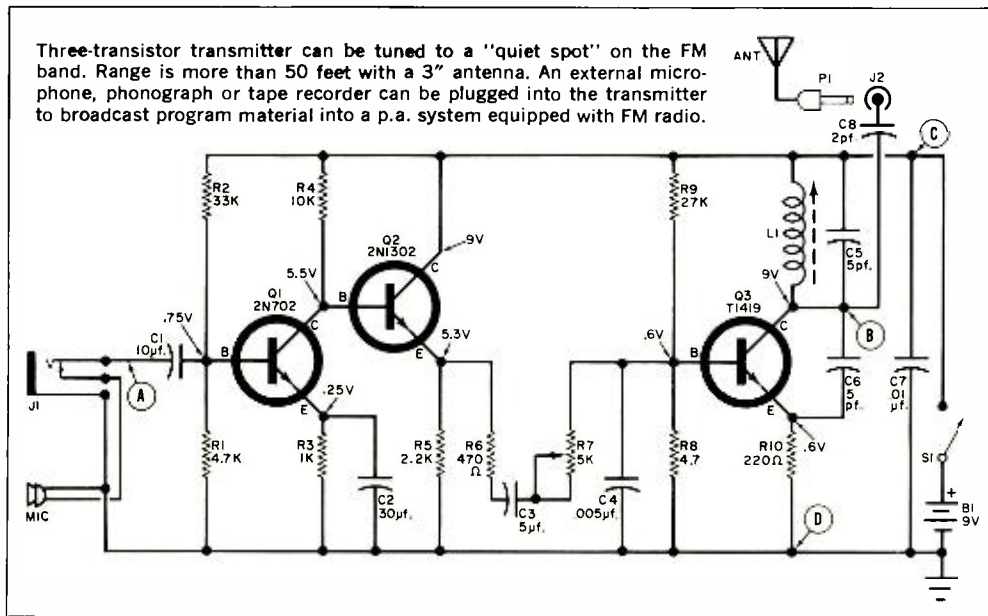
Three-transistor transmitter can be tuned to a "quiet spot" on the FM band. Range is more than 50 feet with a 3" antenna. An external microphone, phonograph or tape recorder can be plugged into the transmitter to broadcast program material into a p.a. system equipped with FM radio.

ANT
P1
J2
C8 2pf.
C
R2 33K
R4 10K
Q2 2N1302
9V
C
B
5.5V
B
C
Q1 2N702
.75V
C1 10µf.
B
A
E
.25V
E
5.3V
R9 27K
L1
C5 5pf.
9V
Q3 T1419
C
B
.6V
B
E
C6 5 pf.
C7 .01 µf.
.6V
J1
MIC
R1 4.7K
R3 1K
C2 30µf.
R5 2.2K
R6 470 Ω
C3 5µf.
R7 5K
C4 .005µf.
R8 4.7
R10 220Ω
D
S1
+
B1 9V